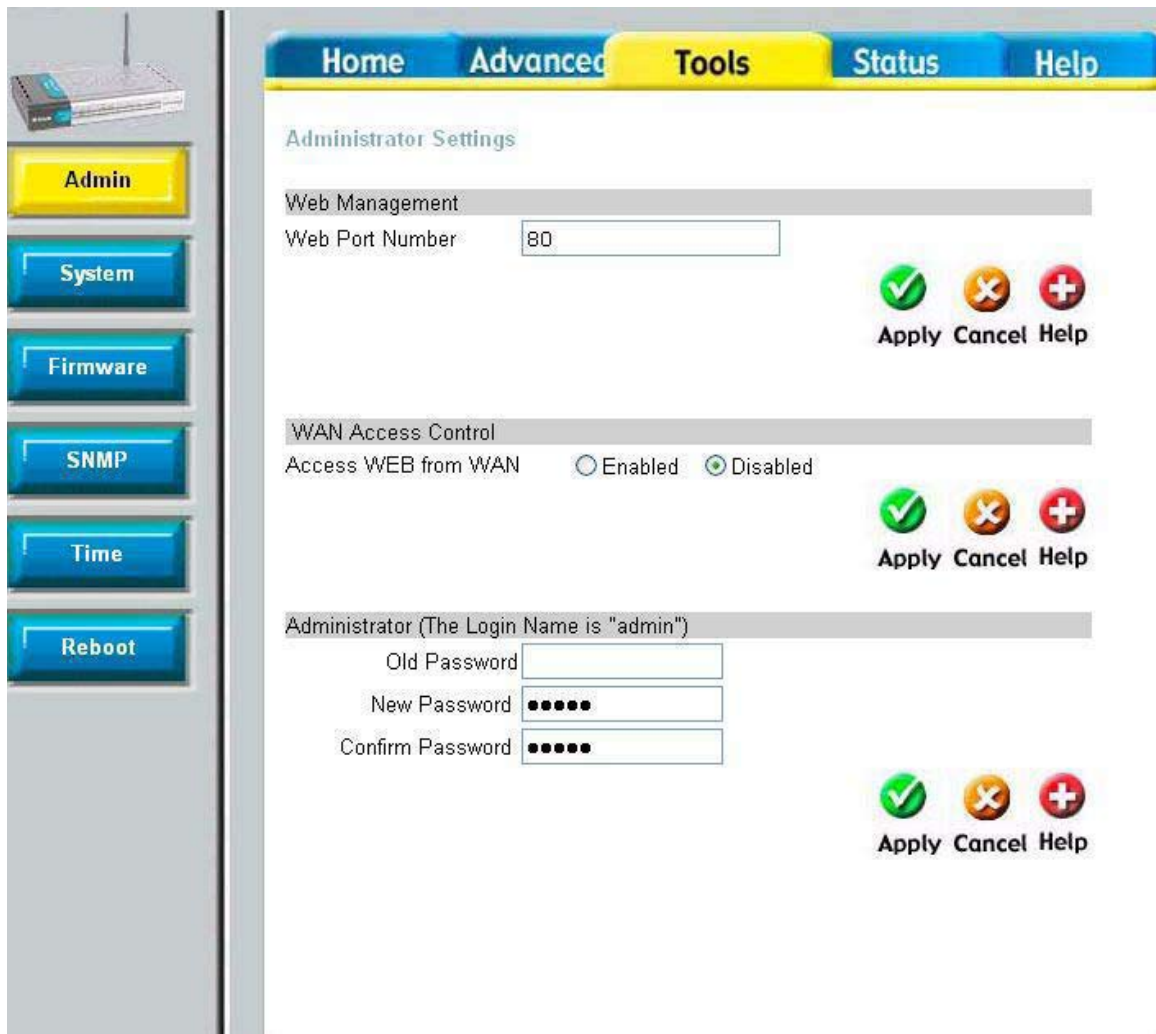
Home Advanced Tools Status Help

Admin
System
Firmware
SNMP
Time
Reboot

Administrator Settings

Web Management

Web Port Number 80

Apply Cancel Help

WAN Access Control

Access WEB from WAN ○ Enabled ⊙ Disabled

Apply Cancel Help

Administrator (The Login Name is "admin")

Old Password

New Password •••••

Confirm Password •••••

Apply Cancel Help